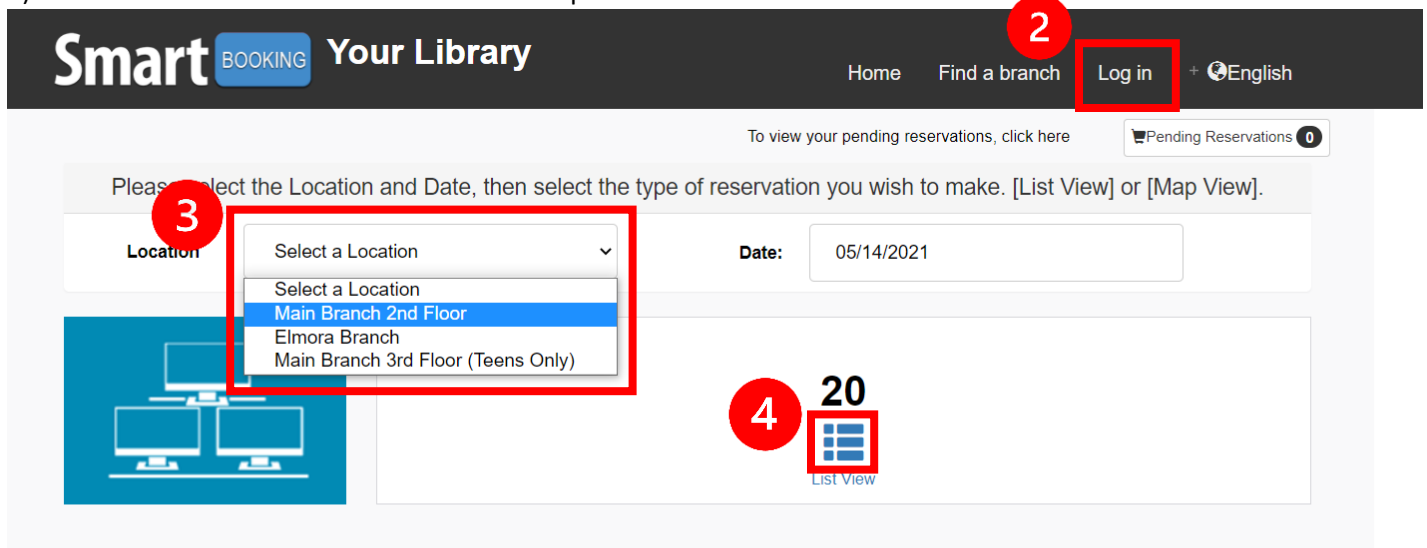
Smart BOOKING Your Library

Home Find a branch Log in English

2

To view your pending reservations, click here

Pending Reservations 0

Pleas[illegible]elect the Location and Date, then select the type of reservation you wish to make. [List View] or [Map View].

3

Location

Select a Location

Select a Location
Main Branch 2nd Floor
Elmora Branch
Main Branch 3rd Floor (Teens Only)

Date: 05/14/2021

20

4

List View